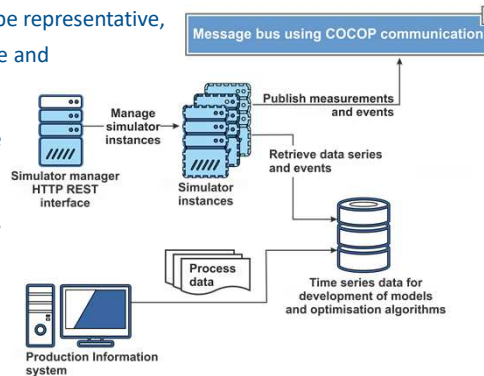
be representative, e and

Message bus using COCOP communication

Manage simulator instances

Publish measurements and events

Retrieve data series and events

Simulator manager HTTP REST interface

Simulator instances

Process data

Time series data for development of models and optimisation algorithms

Production Information system